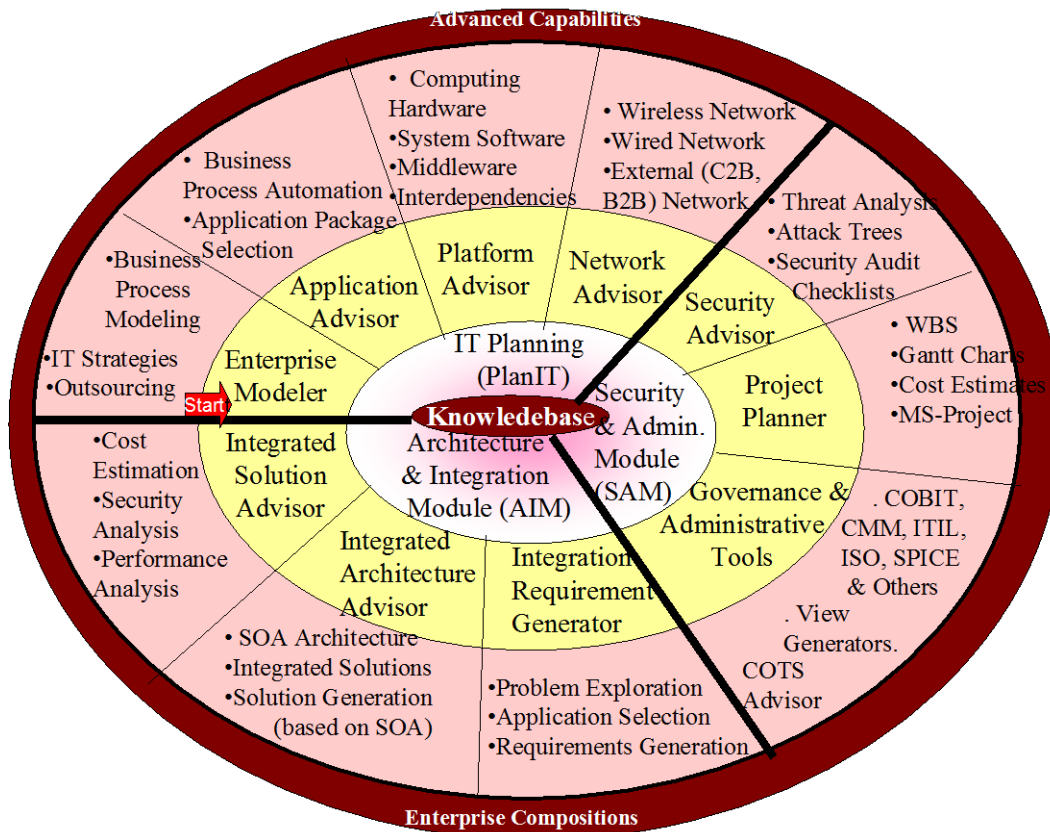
Advanced Capabilities

• Computing Hardware
•System Software
•Middleware
•Interdependencies

• Wireless Network
•Wired Network
•External (C2B, B2B) Network

• Business Process Automation
•Application Package Selection

•Business Process Modeling

•IT Strategies
•Outsourcing

•Threat Analysis
•Attack Trees
•Security Audit Checklists

• WBS
•Gantt Charts
•Cost Estimates
•MS-Project

Platform Advisor

Network Advisor

Application Advisor

Security Advisor

Enterprise Modeler

IT Planning (PlanIT)

Project Planner

Start

Knowledebase

Security & Admin. Module (SAM)

Architecture & Integration Module (AIM)

Integrated Solution Advisor

•Cost Estimation
•Security Analysis
•Performance Analysis

Governance & Administrative Tools

. COBIT, CMM, ITIL, ISO, SPICE & Others

Integrated Architecture Advisor

Integration Requirement Generator

. View Generators.

COTS Advisor

• SOA Architecture
•Integrated Solutions
•Solution Generation (based on SOA)

•Problem Exploration
•Application Selection
•Requirements Generation

Enterprise Compositions